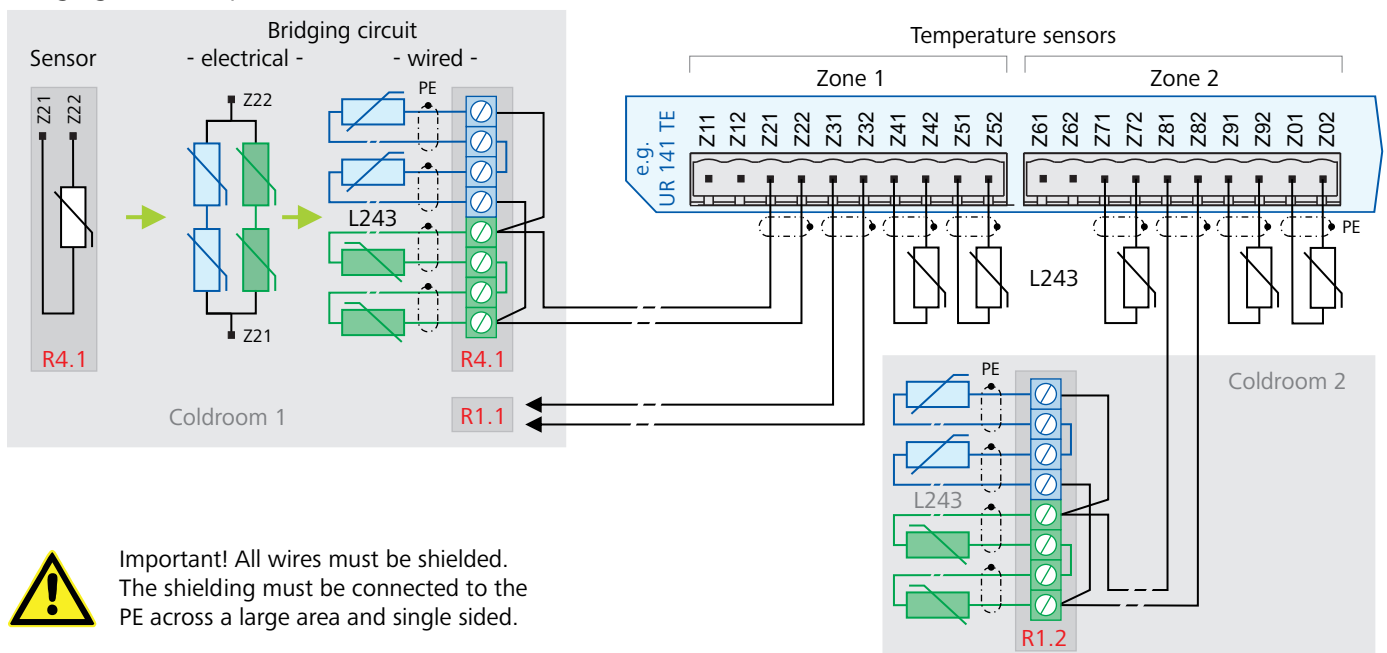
Bridging circuit
Sensor
- electrical -
- wired -
Z21
Z22
Z22
PE
L243
Z21
R4.1
R4.1
Coldroom 1
R1.1

Temperature sensors
Zone 1
Zone 2
e.g. UR 141 TE
Z11 Z12 Z21 Z22 Z31 Z32 Z41 Z42 Z51 Z52 Z61 Z62 Z71 Z72 Z81 Z82 Z91 Z92 Z01 Z02
PE
L243

Coldroom 2
PE
L243
R1.2

Important! All wires must be shielded. The shielding must be connected to the PE across a large area and single sided.